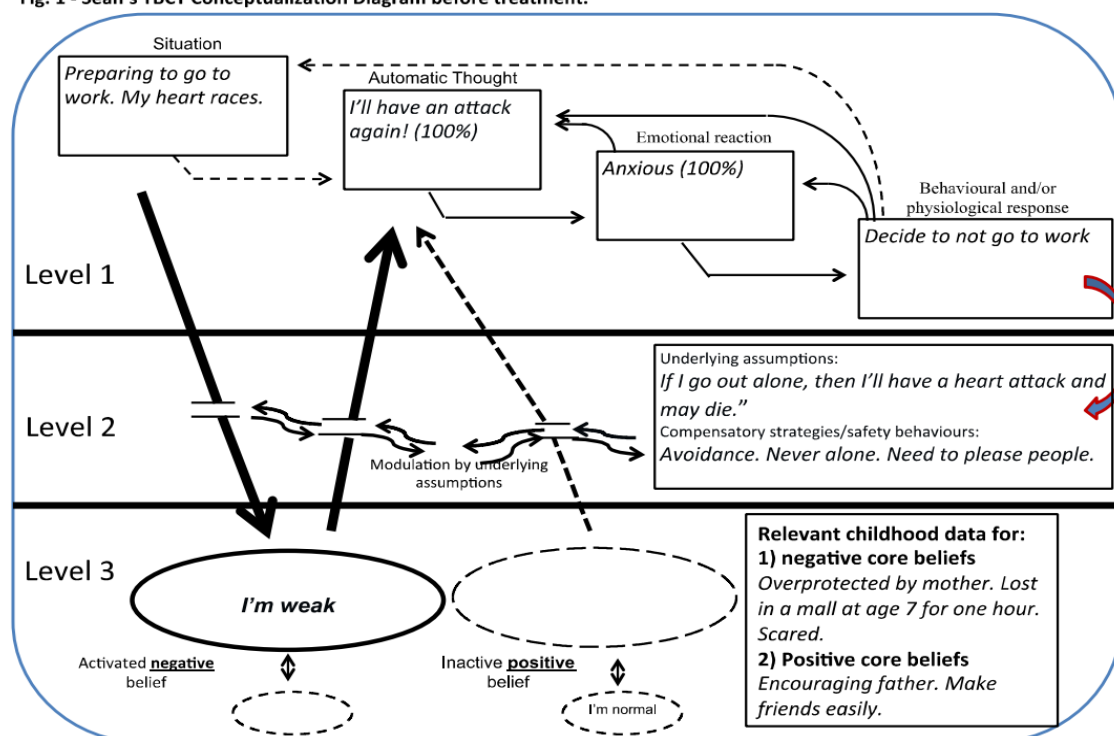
Fig. 1 - Sean's TBCT Conceptualization Diagram before treatment.

Situation

Preparing to go to work. My heart races.

Automatic Thought

I'll have an attack again! (100%)

Emotional reaction

Anxious (100%)

Behavioural and/or physiological response

Decide to not go to work

Level 1

Level 2

Underlying assumptions:

If I go out alone, then I'll have a heart attack and may die."

Compensatory strategies/safety behaviours:

Avoidance. Never alone. Need to please people.

Modulation by underlying assumptions

Level 3

I'm weak

Activated **negative** belief

Inactive **positive** belief

I'm normal

**Relevant childhood data for:**

**1) negative core beliefs**

Overprotected by mother. Lost in a mall at age 7 for one hour. Scared.

**2) Positive core beliefs**

Encouraging father. Make friends easily.